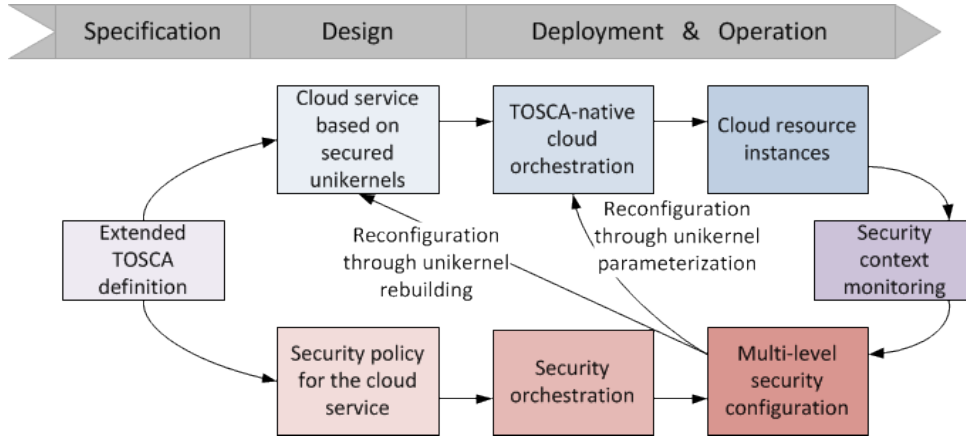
Specification Design Deployment & Operation

Cloud service based on secured unikernels

TOSCA-native cloud orchestration

Cloud resource instances

Extended TOSCA definition

Reconfiguration through unikernel rebuilding

Reconfiguration through unikernel parameterization

Security context monitoring

Security policy for the cloud service

Security orchestration

Multi-level security configuration